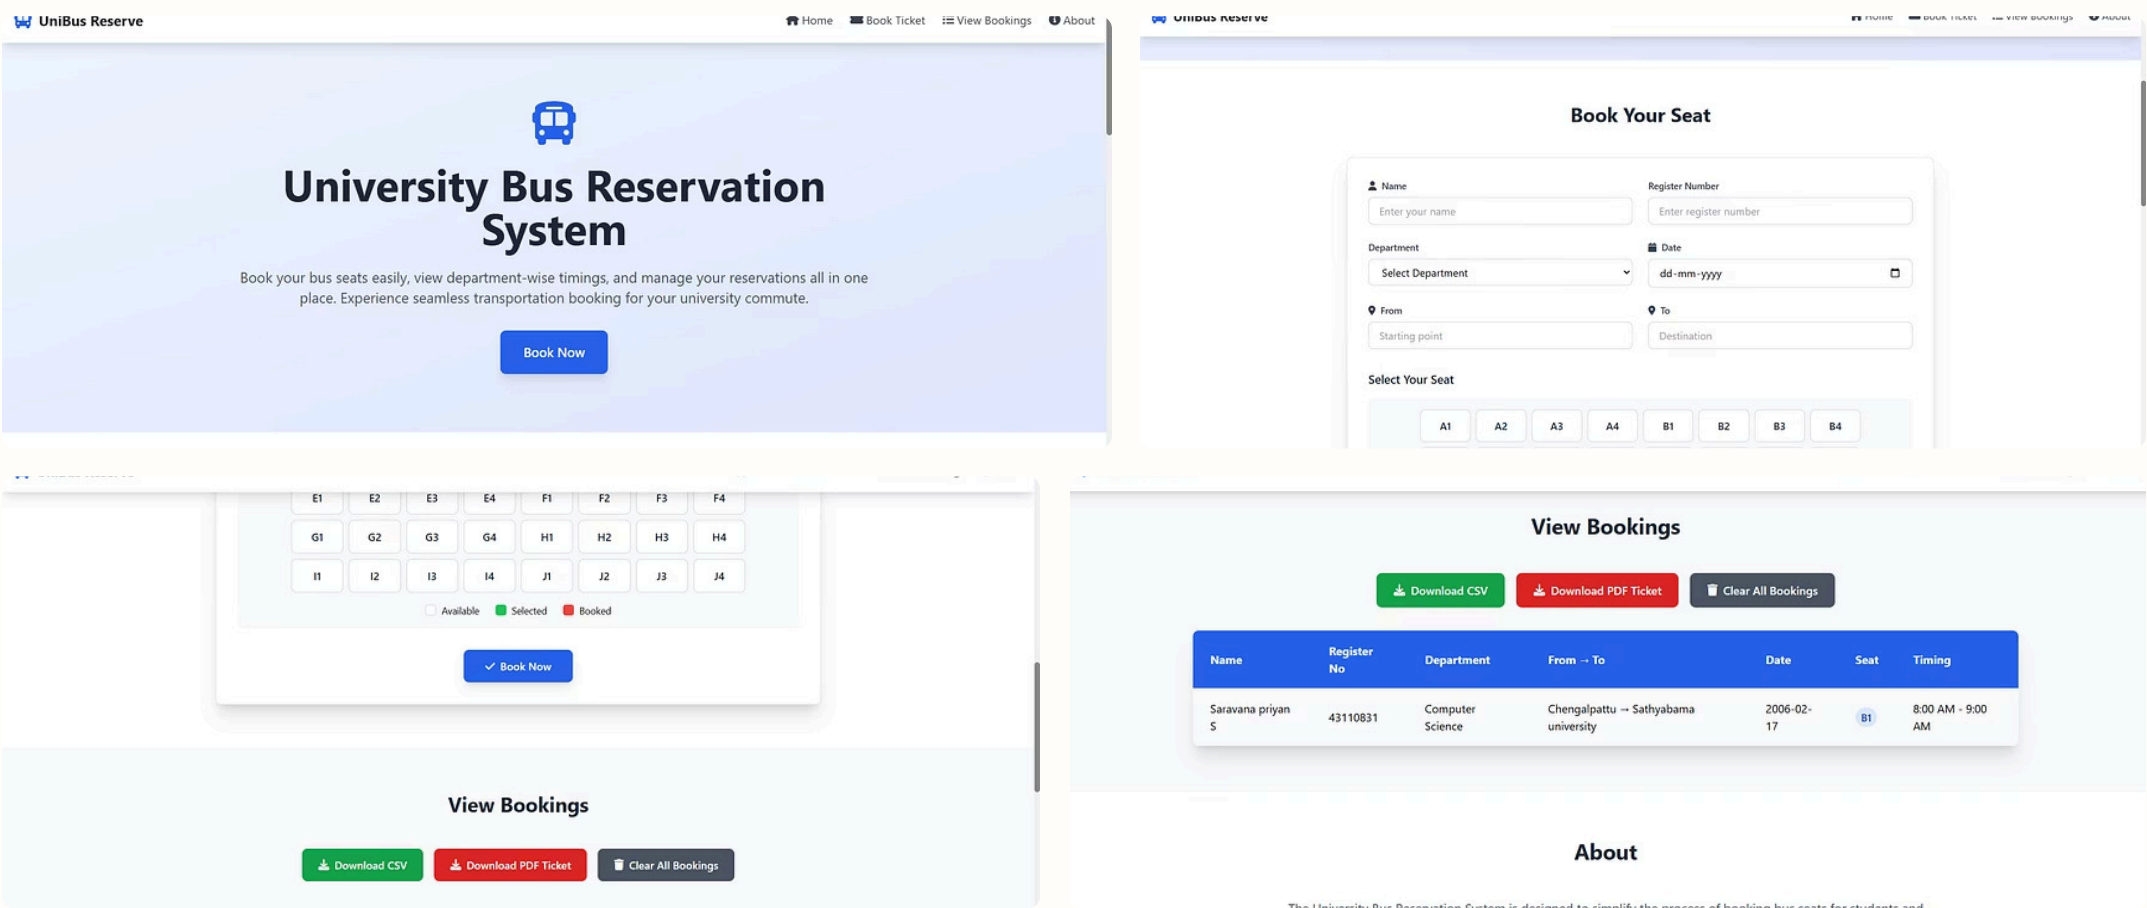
UniBus Reserve

Home Book Ticket View Bookings About

University Bus Reservation System

Book your bus seats easily, view department-wise timings, and manage your reservations all in one place. Experience seamless transportation booking for your university commute.

Book Now

UniBus Reserve

Home Book Ticket View Bookings About

Book Your Seat

Name
Enter your name

Register Number
Enter register number

Department
Select Department

Date
dd-mm-yyyy

From
Starting point

To
Destination

Select Your Seat

A1 A2 A3 A4 B1 B2 B3 B4

E1 E2 E3 E4 F1 F2 F3 F4
G1 G2 G3 G4 H1 H2 H3 H4
I1 I2 I3 I4 J1 J2 J3 J4

Available Selected Booked

Book Now

View Bookings

Download CSV Download PDF Ticket Clear All Bookings

View Bookings

Download CSV Download PDF Ticket Clear All Bookings

| Name | Register No | Department | From → To | Date | Seat | Timing |
|---|---|---|---|---|---|---|
| Saravana priyan S | 43110831 | Computer Science | Chengalpattu → Sathyabama university | 2006-02-17 | B1 | 8:00 AM - 9:00 AM |

About

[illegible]